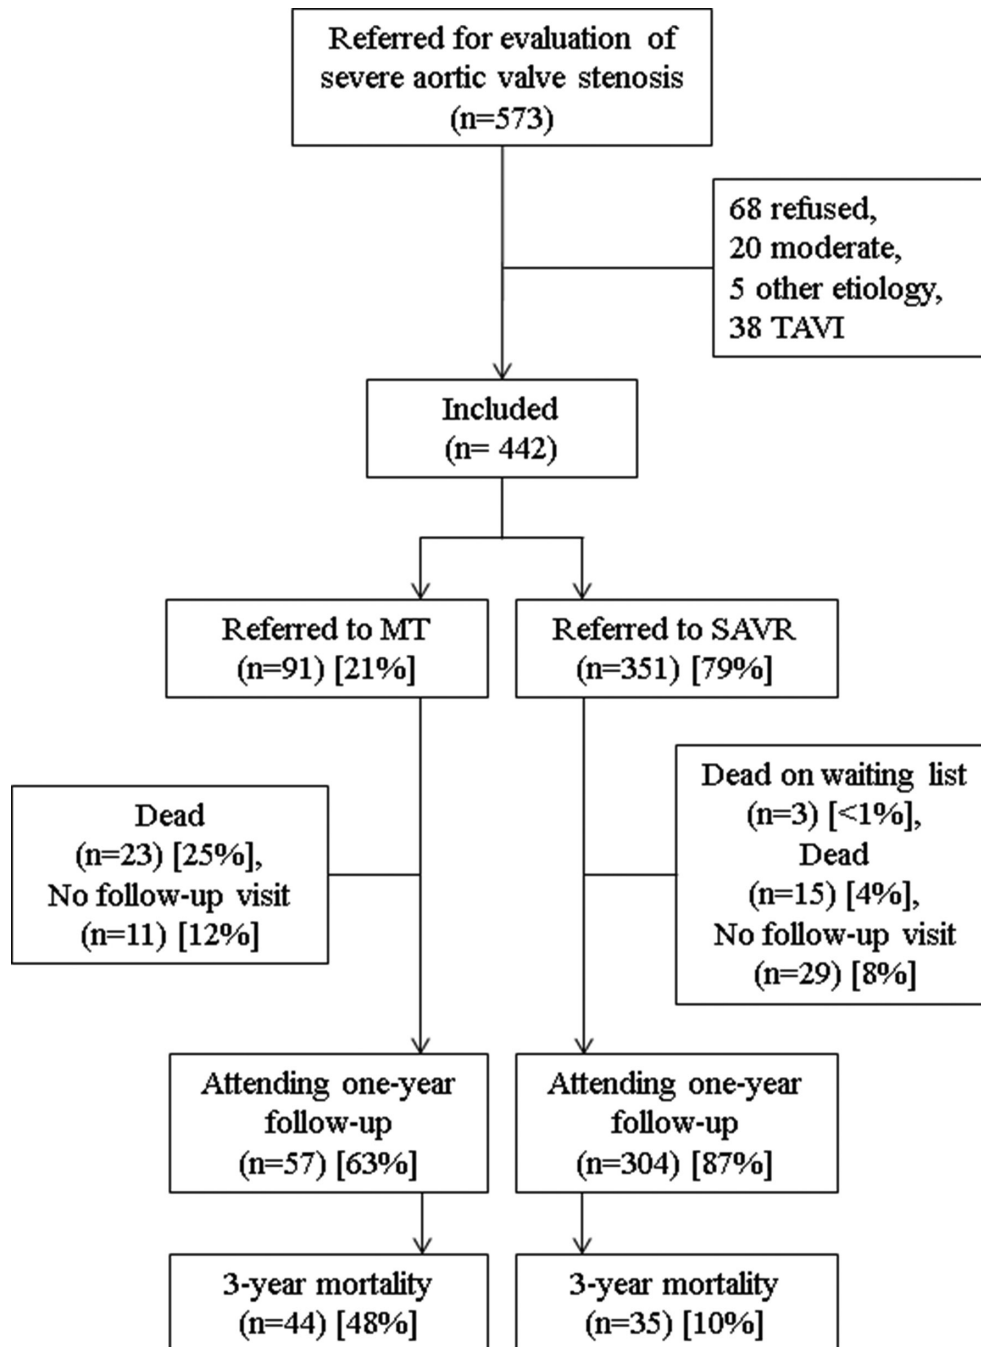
Referred for evaluation of severe aortic valve stenosis (n=573)

68 refused, 20 moderate, 5 other etiology, 38 TAVI

Included (n= 442)

Referred to MT (n=91) [21%]

Referred to SAVR (n=351) [79%]

Dead (n=23) [25%], No follow-up visit (n=11) [12%]

Dead on waiting list (n=3) [<1%], Dead (n=15) [4%], No follow-up visit (n=29) [8%]

Attending one-year follow-up (n=57) [63%]

Attending one-year follow-up (n=304) [87%]

3-year mortality (n=44) [48%]

3-year mortality (n=35) [10%]